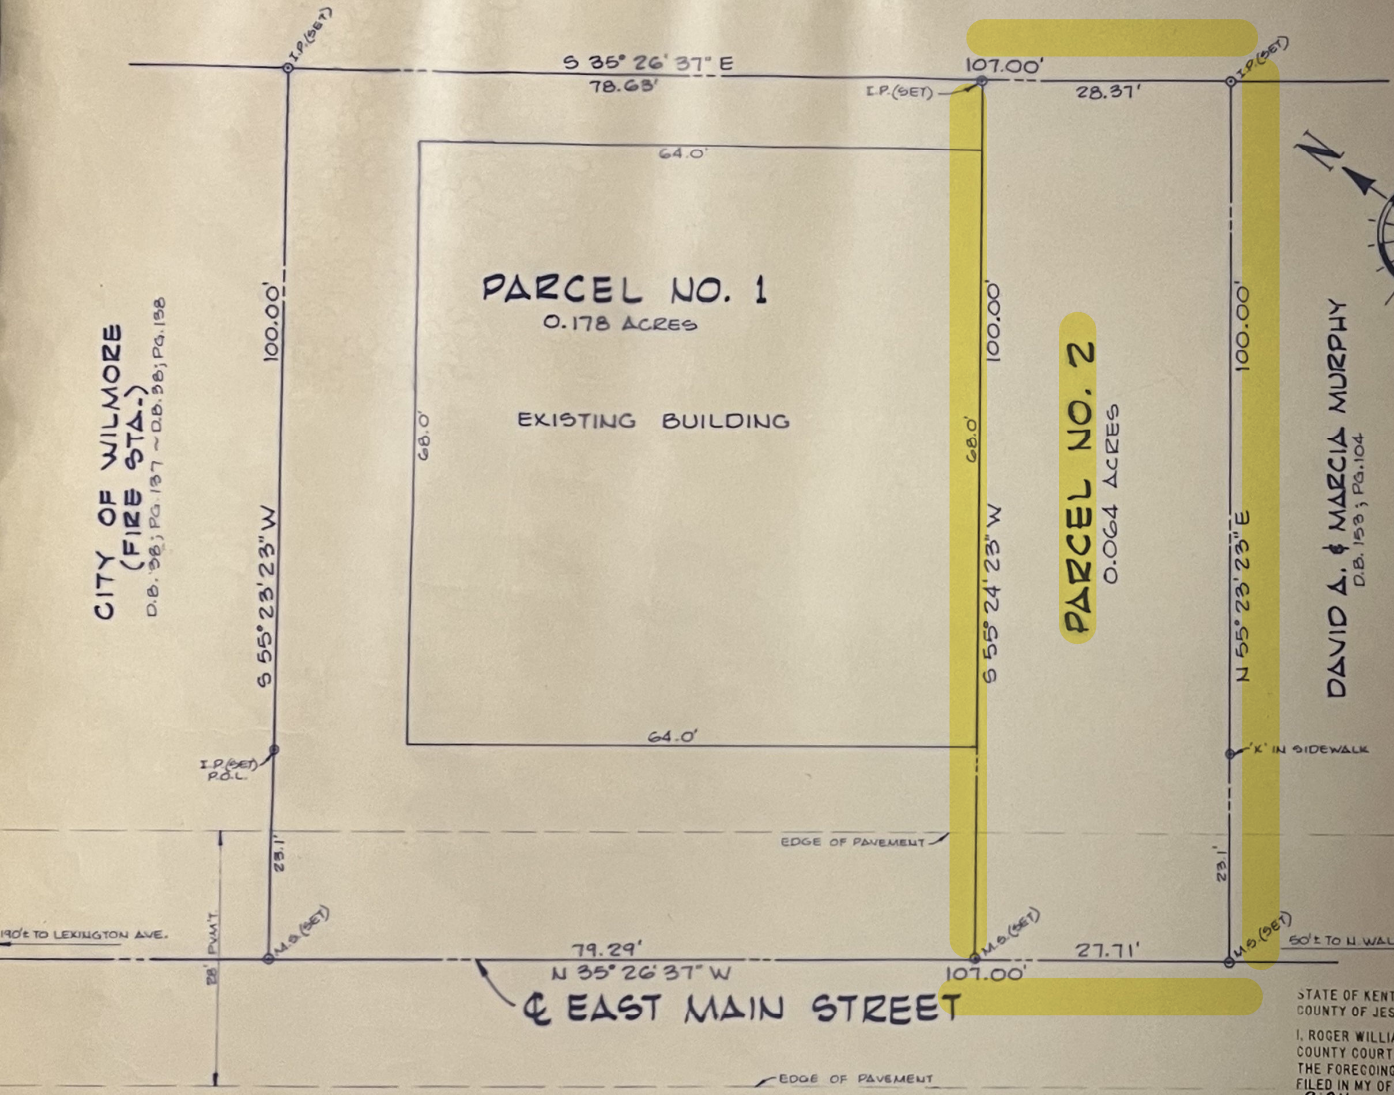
I.P.(SET)
S 35° 26' 37" E
78.63'
107.00'
I.P.(SET)
28.37'
I.P.(SET)
N
64.0'
PARCEL NO. 1
0.178 ACRES
EXISTING BUILDING
CITY OF WILMORE (FIRE STA.)
D.B. 38; PG. 137 ~ D.B. 38; PG. 138
100.00'
S 55° 23' 23" W
68.0'
68.0'
100.00'
S 55° 24' 23" W
PARCEL NO. 2
0.064 ACRES
100.00'
N 55° 23' 23" E
DAVID A. & MARCIA MURPHY
D.B. 153; PG. 104
64.0'
I.P.(SET)
P.O.L.
"X" IN SIDEWALK
EDGE OF PAVEMENT
23.1'
23.1'
190'± TO LEXINGTON AVE.
28' PVM'T
M.S.(SET)
79.29'
N 35° 26' 37" W
M.S.(SET)
107.00'
27.71'
M.S.(SET)
50'± TO N. WAL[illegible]
℄ EAST MAIN STREET
EDGE OF PAVEMENT
STATE OF KENT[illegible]
COUNTY OF JES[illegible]
I, ROGER WILLI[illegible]
COUNTY COURT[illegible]
THE FOREGOING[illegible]
FILED IN MY OF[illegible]